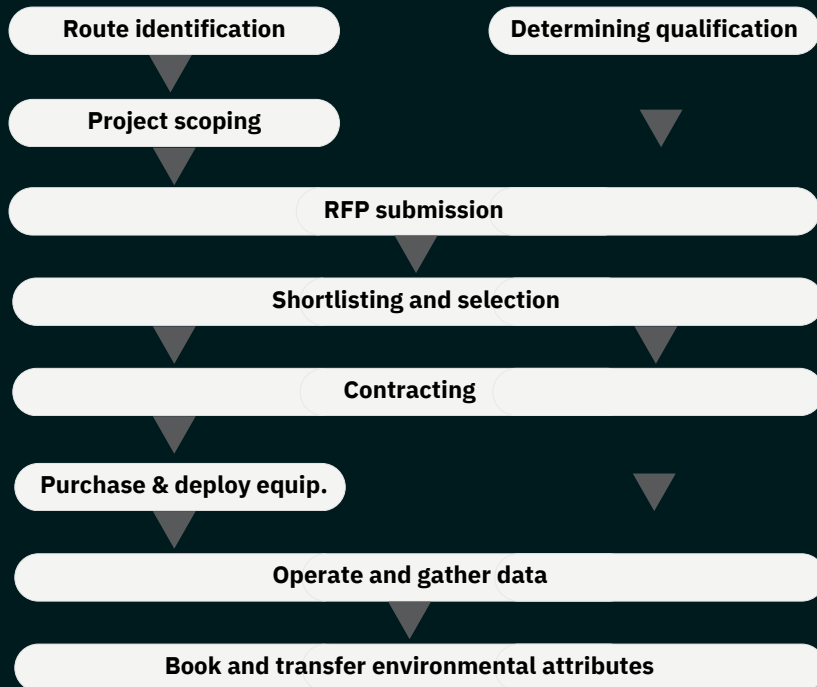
Route identification

Determining qualification

Project scoping

RFP submission

Shortlisting and selection

Contracting

Purchase & deploy equip.

Operate and gather data

Book and transfer environmental attributes